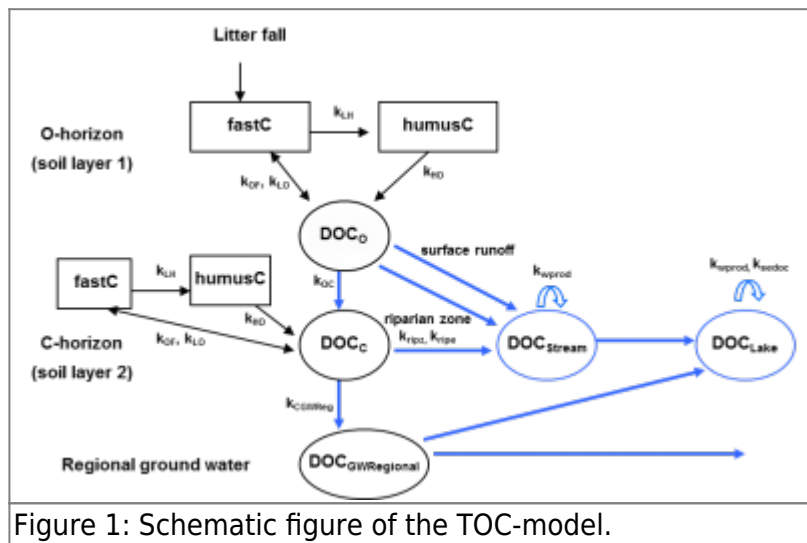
Litter fall

O-horizon (soil layer 1)

fastC

$k_{LH}$

humusC

$k_{DF}$, $k_{LD}$

$k_{HD}$

$DOC_O$

surface runoff

$k_{wprod}$

$k_{wprod}$, $k_{sedoc}$

fastC

$k_{LH}$

humusC

$k_{OC}$

$k_{HD}$

riparian zone

C-horizon (soil layer 2)

$k_{DF}$, $k_{LD}$

$DOC_C$

$k_{ripz}$, $k_{ripe}$

$DOC_{Stream}$

$DOC_{Lake}$

$k_{CGWReg}$

Regional ground water

$DOC_{GWRegional}$

Figure 1: Schematic figure of the TOC-model.